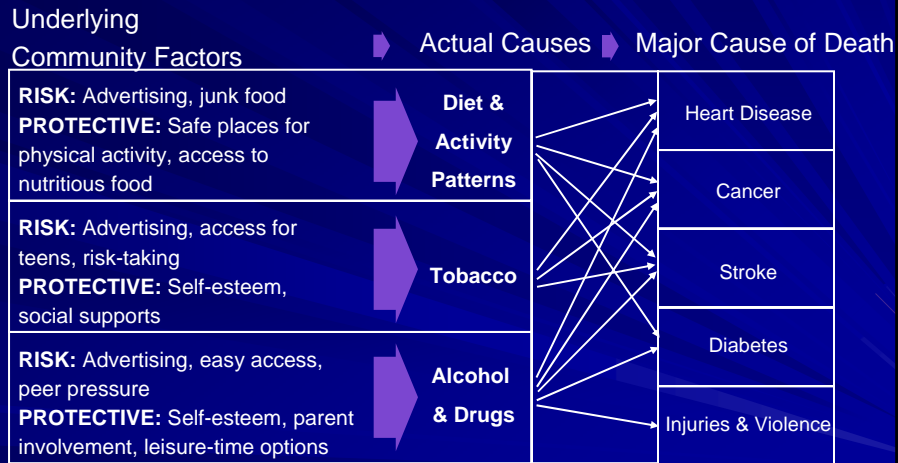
Underlying Community Factors

Actual Causes

Major Cause of Death

**RISK:** Advertising, junk food
**PROTECTIVE:** Safe places for physical activity, access to nutritious food

**Diet & Activity Patterns**

**RISK:** Advertising, access for teens, risk-taking
**PROTECTIVE:** Self-esteem, social supports

**Tobacco**

**RISK:** Advertising, easy access, peer pressure
**PROTECTIVE:** Self-esteem, parent involvement, leisure-time options

**Alcohol & Drugs**

Heart Disease

Cancer

Stroke

Diabetes

Injuries & Violence